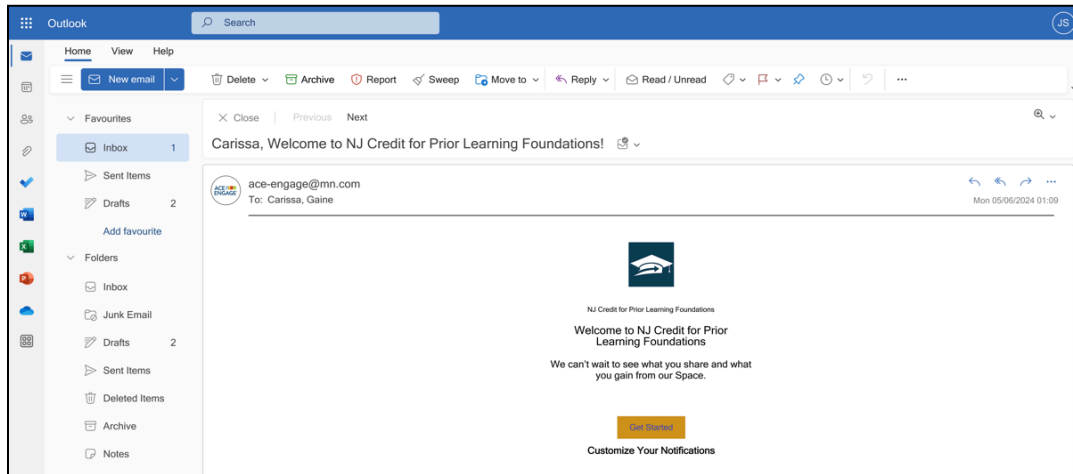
Outlook

Search

JS

Home View Help

New email

Delete Archive Report Sweep Move to Reply Read / Unread ...

Favourites

Inbox 1

Sent Items

Drafts 2

Add favourite

Folders

Inbox

Junk Email

Drafts 2

Sent Items

Deleted Items

Archive

Notes

Close Previous Next

Carissa, Welcome to NJ Credit for Prior Learning Foundations!

ACE ENGAGE

ace-engage@mn.com

To: Carissa, Gaine

Mon 05/06/2024 01:09

NJ Credit for Prior Learning Foundations

Welcome to NJ Credit for Prior Learning Foundations

We can't wait to see what you share and what you gain from our Space.

Get Started

Customize Your Notifications